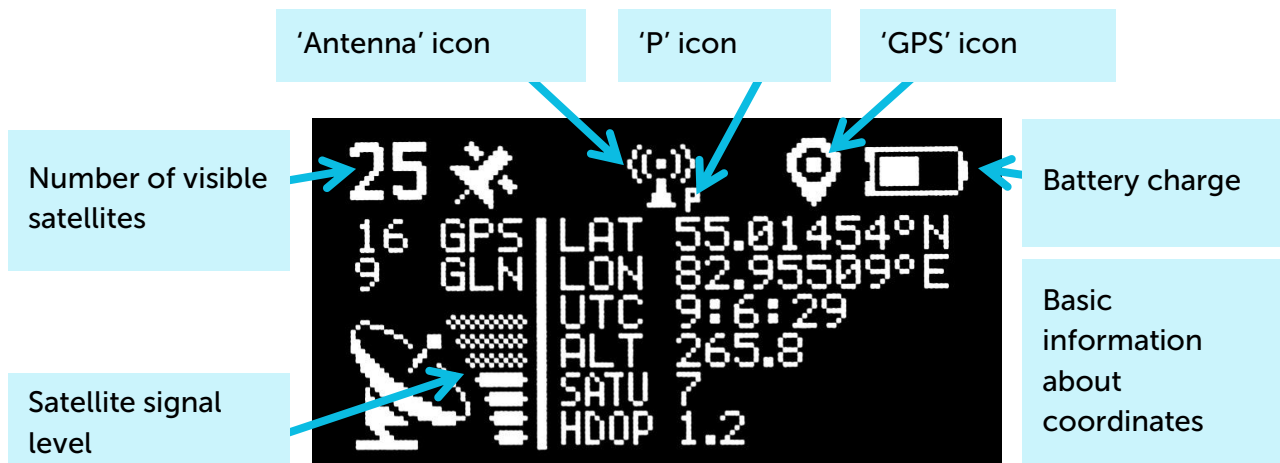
'Antenna' icon

'P' icon

'GPS' icon

Number of visible satellites

25

P

Battery charge

16 GPS
9 GLN

LAT 55.01454°N
LON 82.95509°E
UTC 9:6:29
ALT 265.8
SATU 7
HDOP 1.2

Basic information about coordinates

Satellite signal level